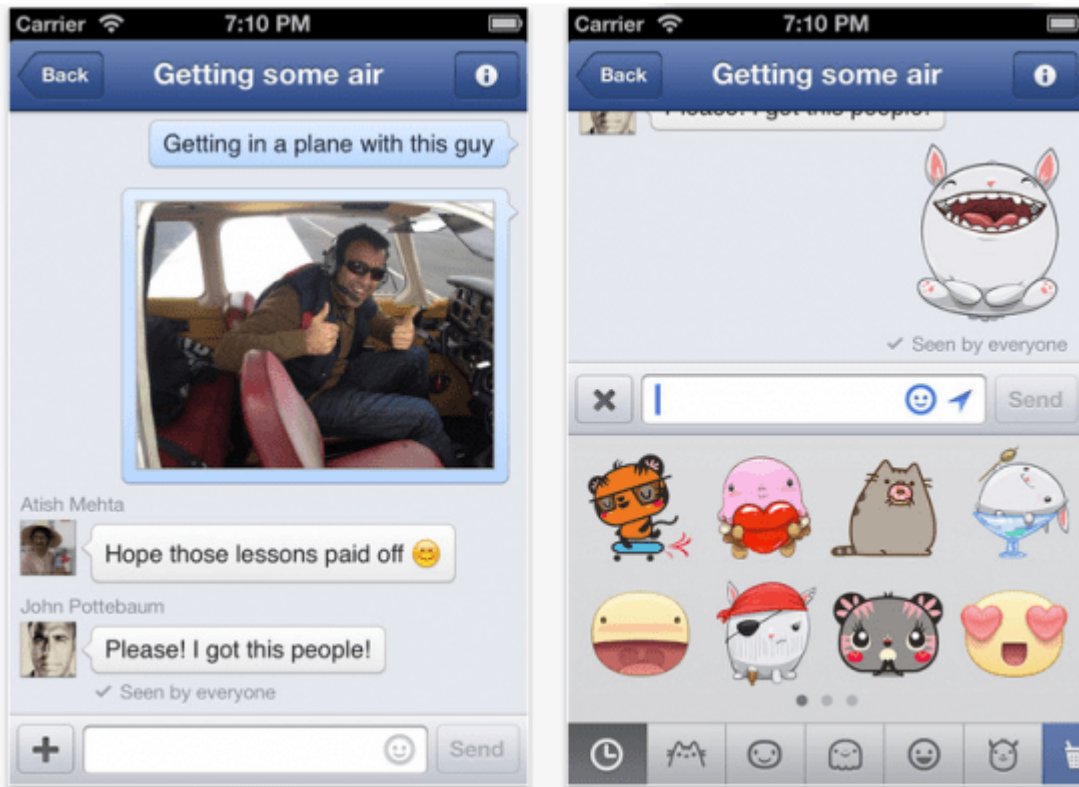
Carrier 7:10 PM

Back Getting some air

Getting in a plane with this guy

Atish Mehta

Hope those lessons paid off

John Pottebaum

Please! I got this people!

✓ Seen by everyone

Send

Carrier 7:10 PM

Back Getting some air

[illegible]

✓ Seen by everyone

Send